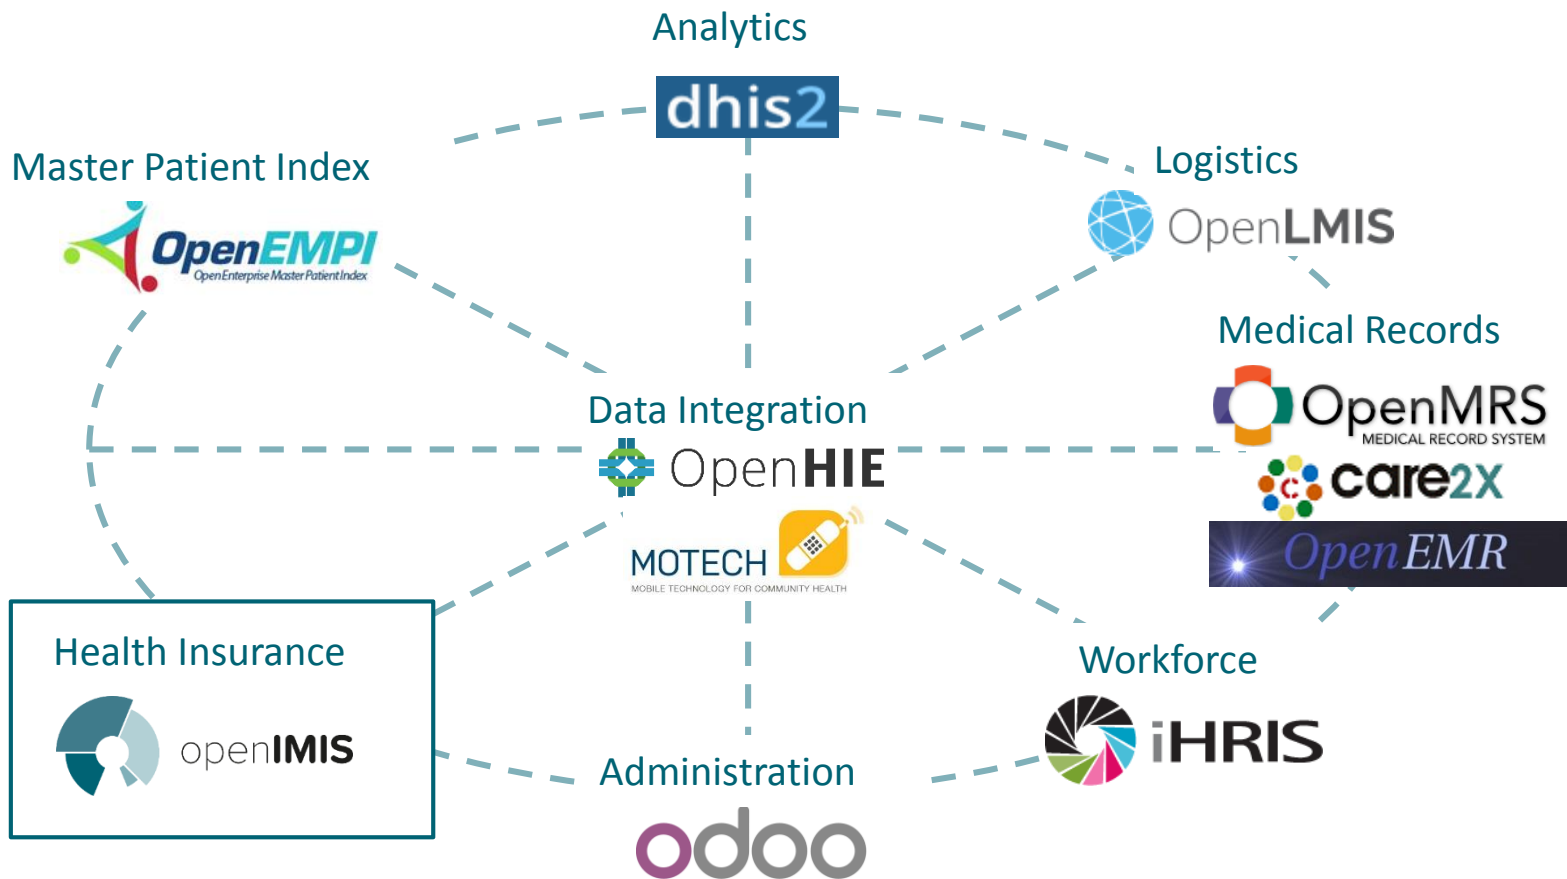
Analytics

dhis2

Master Patient Index

OpenEMPI
Open Enterprise Master Patient Index

Logistics

OpenLMIS

Medical Records

OpenMRS
MEDICAL RECORD SYSTEM

care2x

OpenEMR

Data Integration

OpenHIE

MOTECH
MOBILE TECHNOLOGY FOR COMMUNITY HEALTH

Health Insurance

openIMIS

Workforce

iHRIS

Administration

odoo